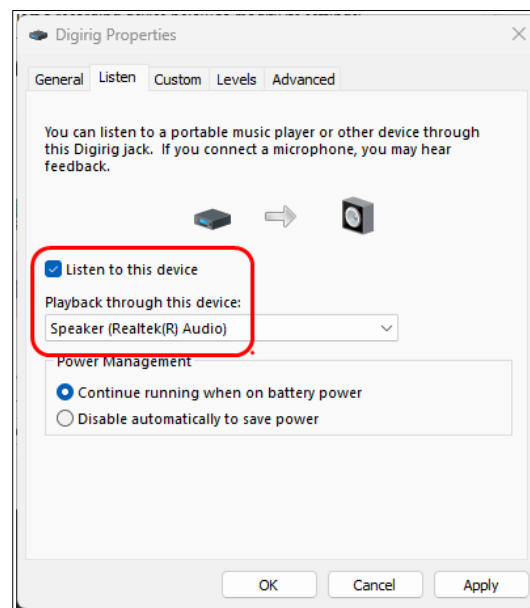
Digirig Properties

General | Listen | Custom | Levels | Advanced

You can listen to a portable music player or other device through this Digirig jack. If you connect a microphone, you may hear feedback.

Listen to this device

Playback through this device:

Speaker (Realtek(R) Audio)

Power Management

Continue running when on battery power

Disable automatically to save power

OK | Cancel | Apply